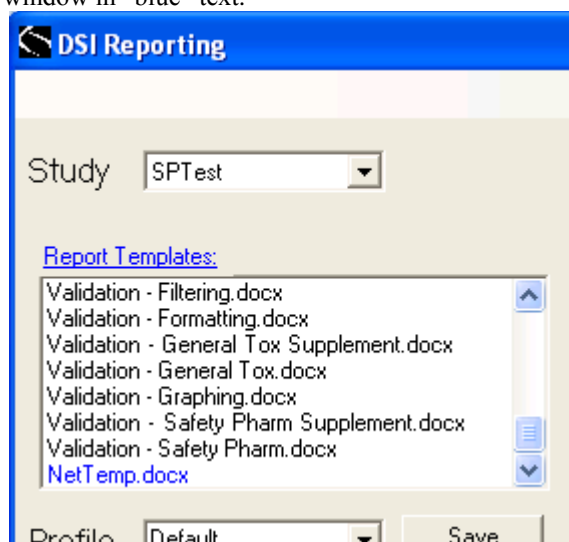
window in "blue" text.

DSI Reporting

Study SPTest

Report Templates:

Validation - Filtering.docx
Validation - Formatting.docx
Validation - General Tox Supplement.docx
Validation - General Tox.docx
Validation - Graphing.docx
Validation - Safety Pharm Supplement.docx
Validation - Safety Pharm.docx
NetTemp.docx

Profile Default Save